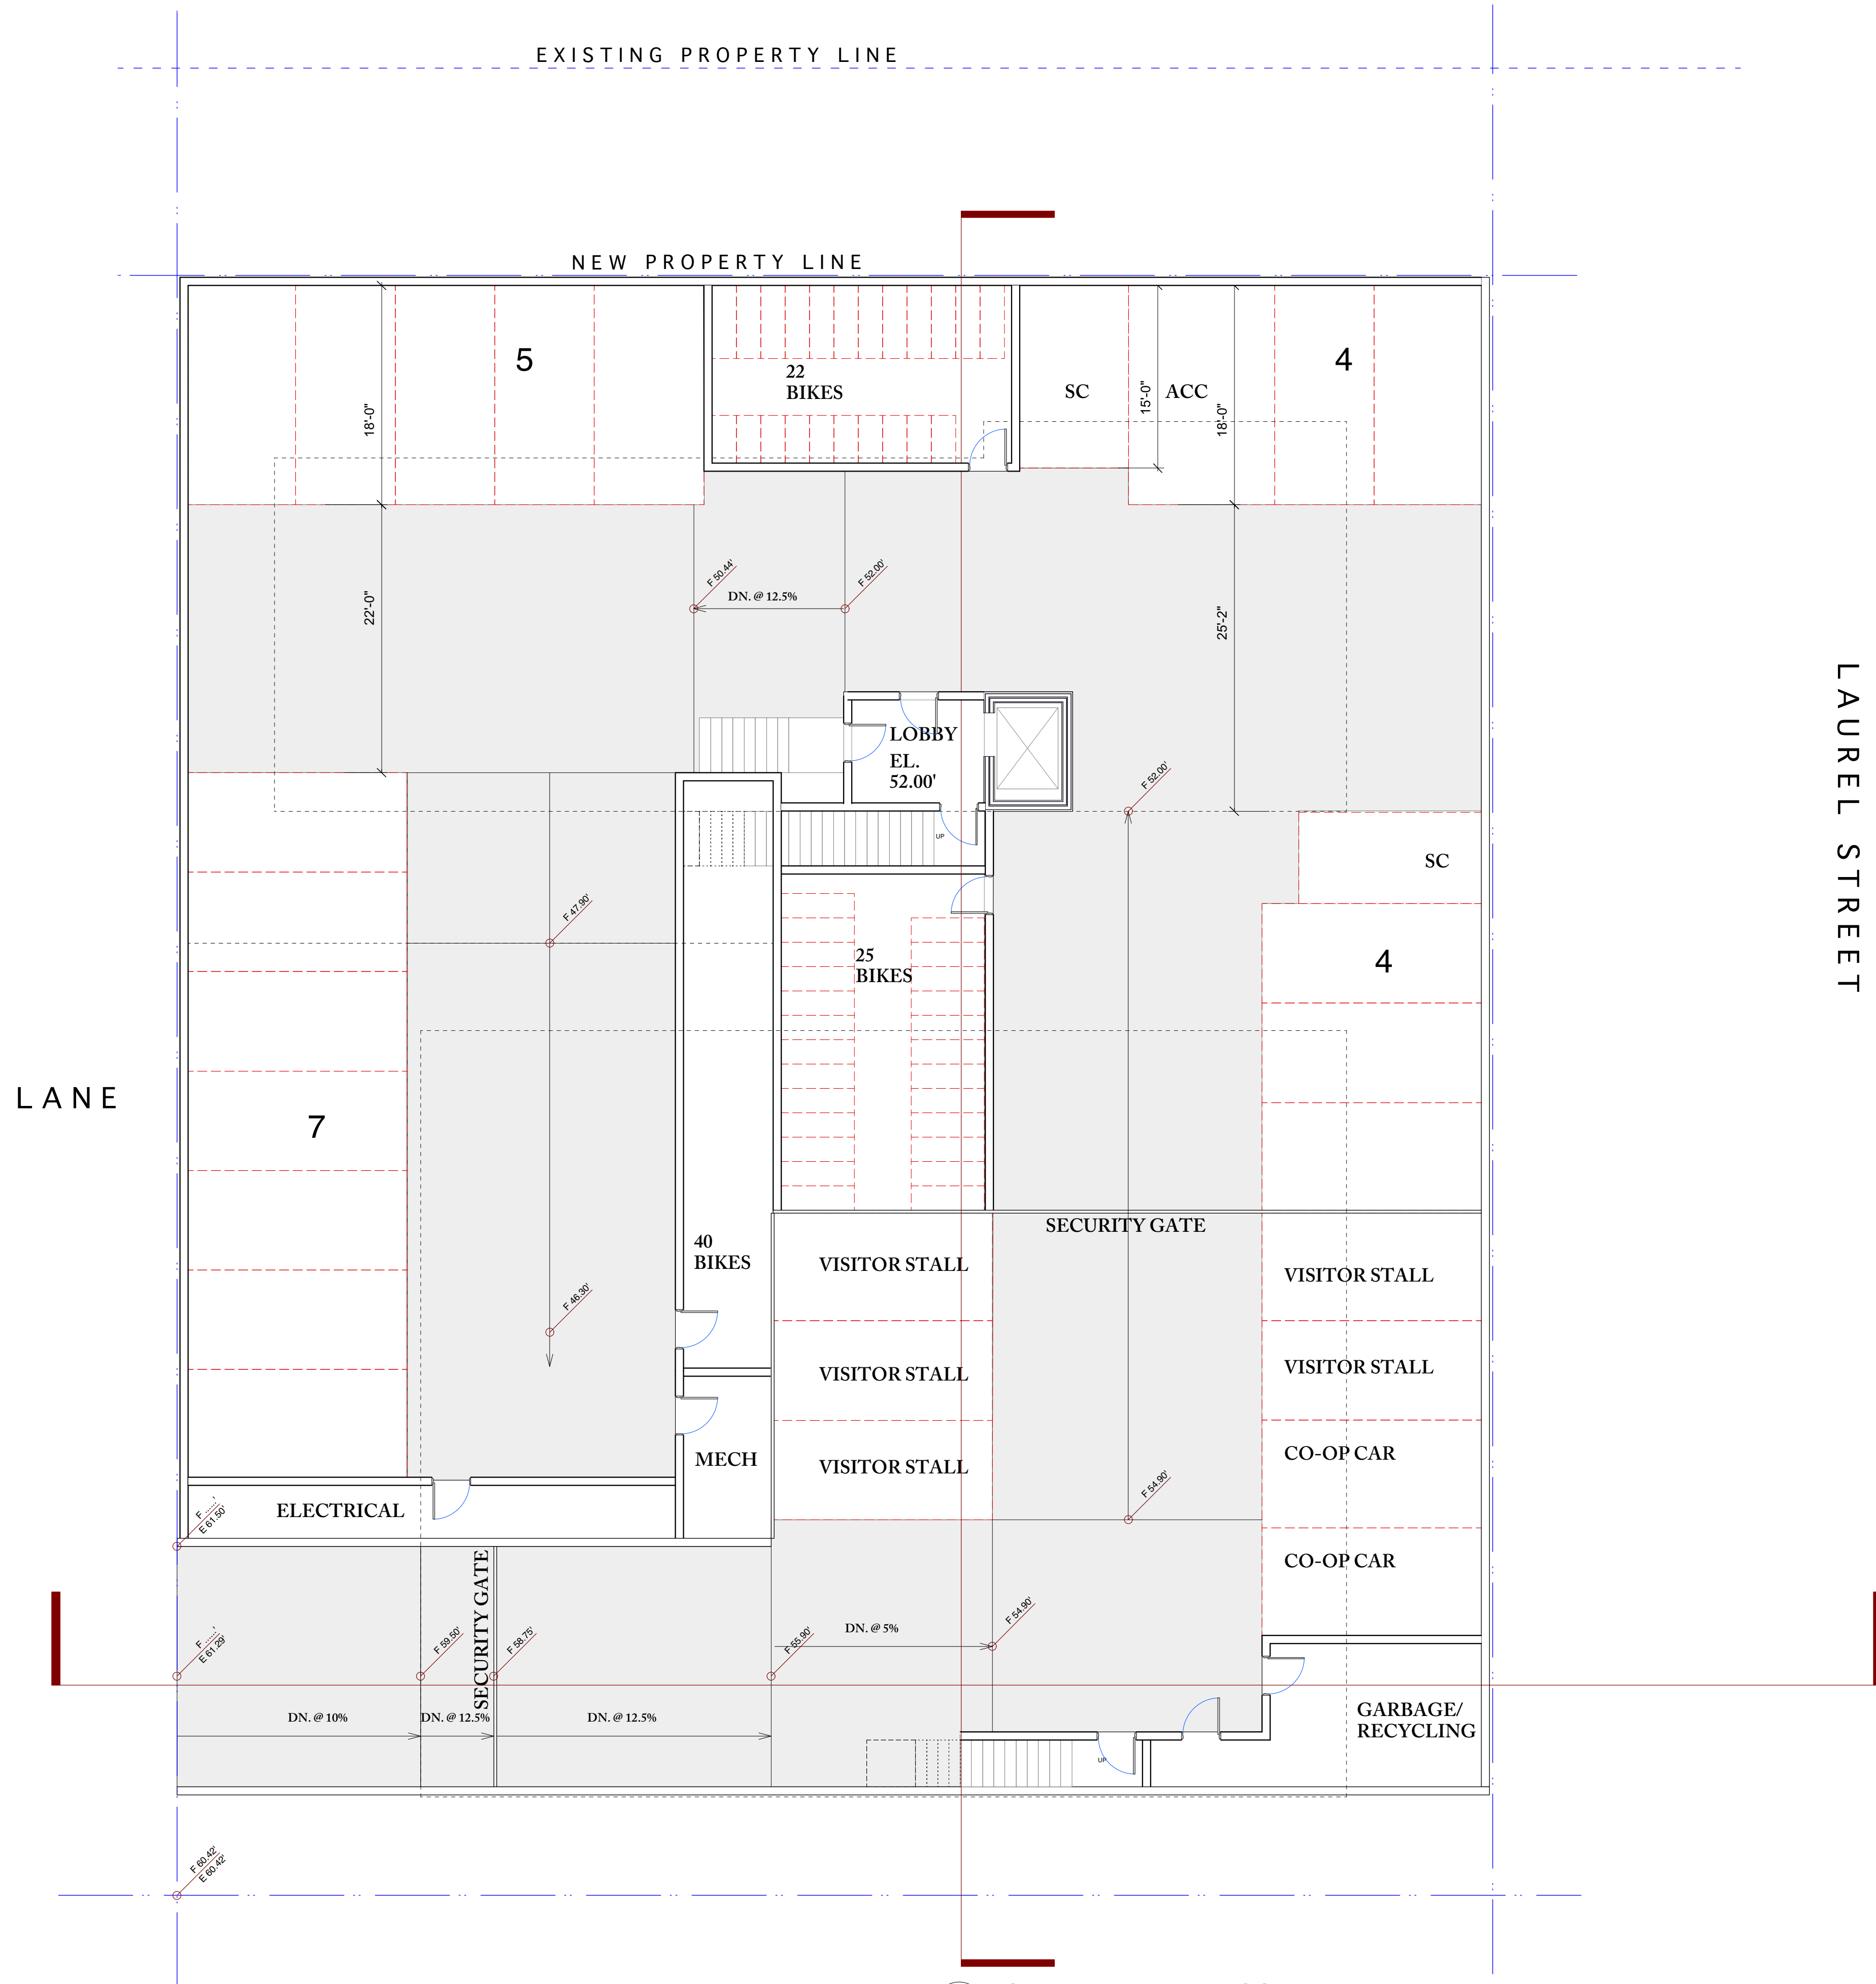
EXISTING PROPERTY LINE

NEW PROPERTY LINE

5

18'-0"

22 BIKES

SC

15'-0"

ACC

18'-0"

4

F 50.44'

F 52.00'

DN. @ 12.5%

22'-0"

25'-2"

LOBBY EL. 52.00'

UP

F 52.00'

SC

LAUREL STREET

F 47.90'

25 BIKES

4

LANE

7

SECURITY GATE

40 BIKES

VISITOR STALL

VISITOR STALL

F 46.30'

VISITOR STALL

VISITOR STALL

MECH

VISITOR STALL

CO-OP CAR

F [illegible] E 61.50'

ELECTRICAL

F 54.90'

CO-OP CAR

SECURITY GATE

F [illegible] E 61.29'

F 59.50'

F 58.75'

F 55.90'

DN. @ 5%

F 54.90'

GARBAGE/ RECYCLING

DN. @ 10%

DN. @ 12.5%

DN. @ 12.5%

UP

F 60.42' E 60.42'